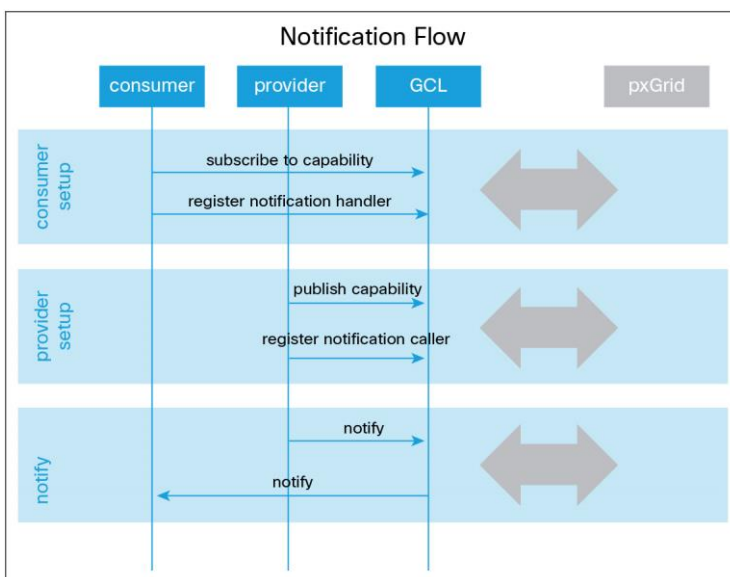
Notification Flow

consumer

provider

GCL

pxGrid

consumer setup

subscribe to capability

register notification handler

provider setup

publish capability

register notification caller

notify

notify

notify